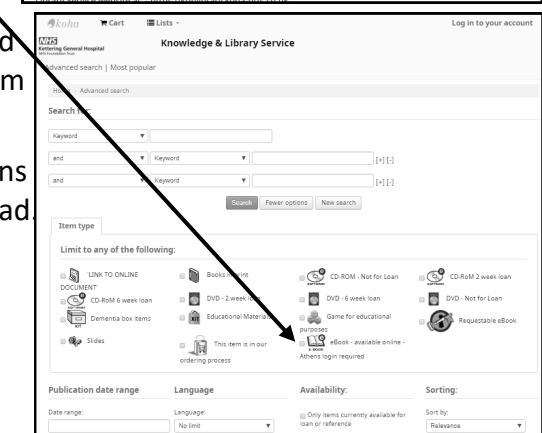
d
m
ns
ad.

koha Cart Lists Log in to your account

NHS Kettering General Hospital NHS Foundation Trust

Knowledge & Library Service

Advanced search | Most popular

Home › Advanced search

Search for:

Keyword

and Keyword [+] [-]

and Keyword [+] [-]

Search Fewer options New search

Item type

Limit to any of the following:

'LINK TO ONLINE DOCUMENT'
Books in print
CD-ROM - Not for Loan
CD-RoM 2 week loan
CD-RoM 6 week loan
DVD - 2 week loan
DVD - 6 week loan
DVD - Not for Loan
Dementia box items
Educational Materials
Game for educational purposes
Requestable eBook
Slides
This item is in our ordering process
eBook - available online - Athens login required

Publication date range
Date range:

Language
Language:
No limit

Availability:
Only items currently available for loan or reference

Sorting:
Sort by:
Relevance